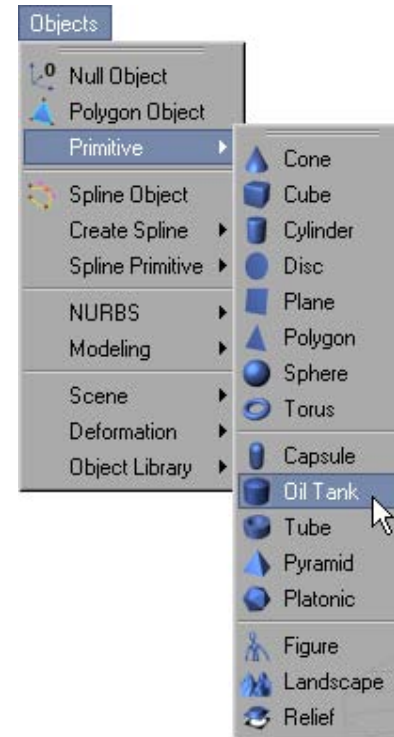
Objects

Null Object
Polygon Object
Primitive

Spline Object
Create Spline
Spline Primitive

NURBS
Modeling

Scene
Deformation
Object Library

Cone
Cube
Cylinder
Disc
Plane
Polygon
Sphere
Torus

Capsule
Oil Tank
Tube
Pyramid
Platonic

Figure
Landscape
Relief